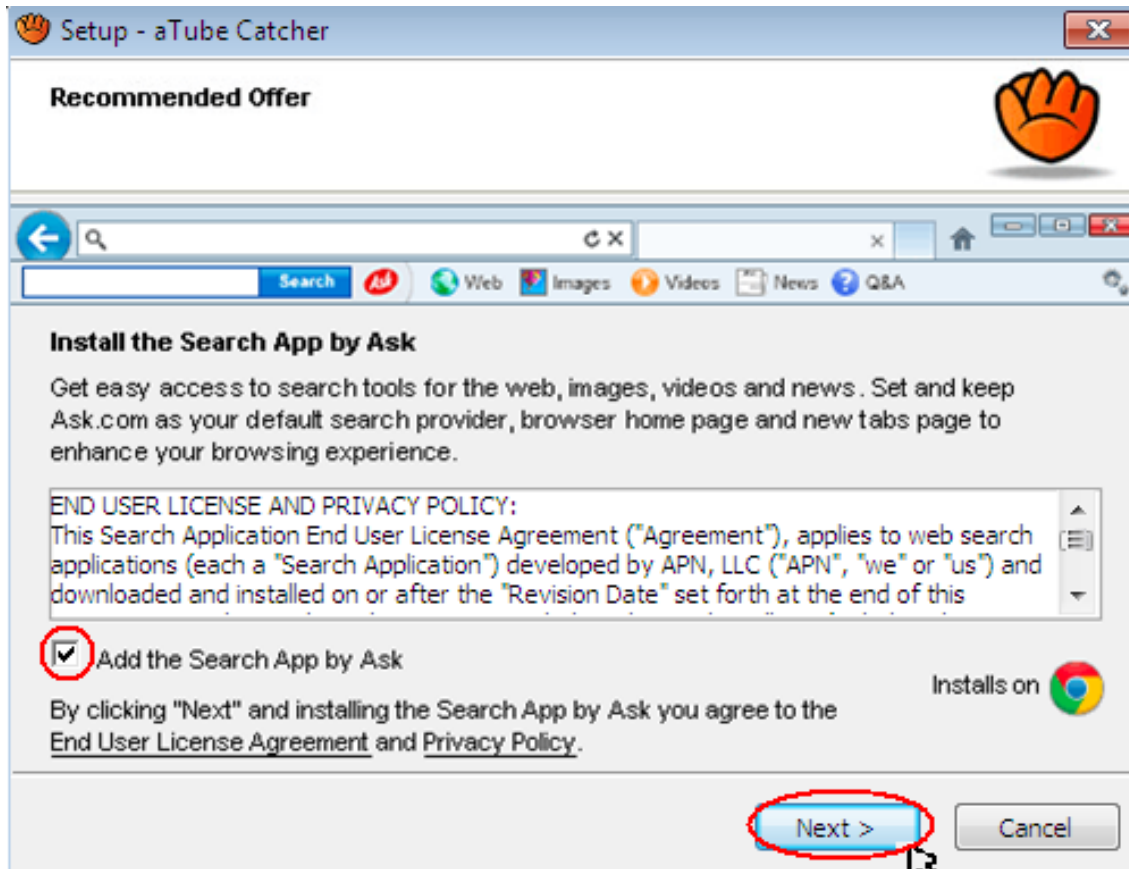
Setup - aTube Catcher

Recommended Offer

Search

Web Images Videos News Q&A

Install the Search App by Ask

Get easy access to search tools for the web, images, videos and news. Set and keep Ask.com as your default search provider, browser home page and new tabs page to enhance your browsing experience.

END USER LICENSE AND PRIVACY POLICY:
This Search Application End User License Agreement ("Agreement"), applies to web search applications (each a "Search Application") developed by APN, LLC ("APN", "we" or "us") and downloaded and installed on or after the "Revision Date" set forth at the end of this

Add the Search App by Ask

Installs on

By clicking "Next" and installing the Search App by Ask you agree to the End User License Agreement and Privacy Policy.

Next >

Cancel